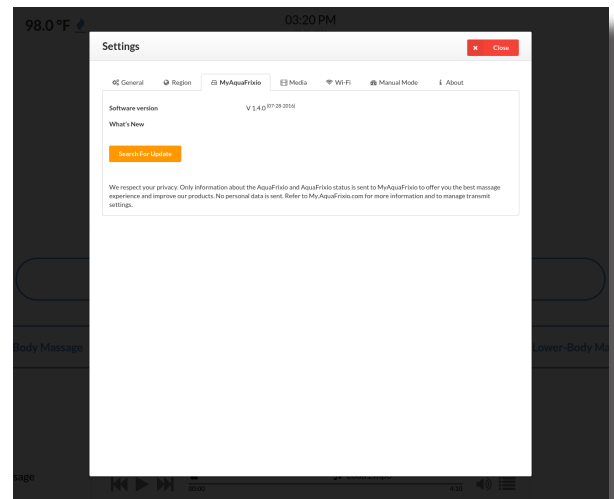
98.0 °F

03:20 PM

Settings

× Close

General Region MyAquaFrixio Media Wi-Fi Manual Mode About

Software version V 1.4.0 $^{(07-28-2016)}$

What's New

Search For Update

We respect your privacy. Only information about the AquaFrixio and AquaFrixio status is sent to MyAquaFrixio to offer you the best massage experience and improve our products. No personal data is sent. Refer to My.AquaFrixio.com for more information and to manage transmit settings.

Body Massage

Lower-Body Ma

sage

00:00

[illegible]

4:10